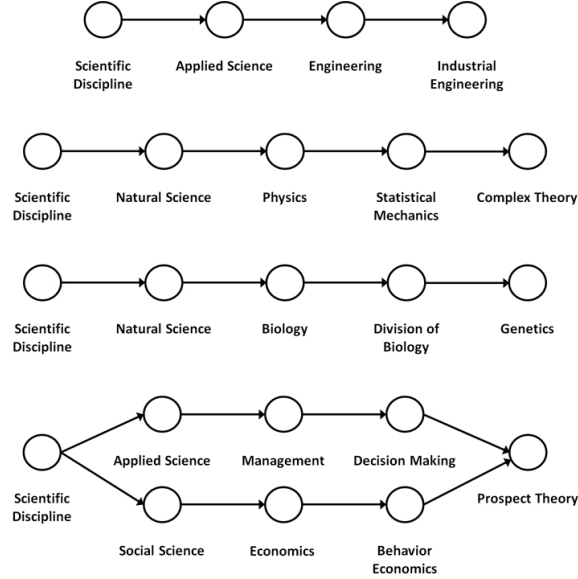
Scientific Discipline

Applied Science

Engineering

Industrial Engineering

Scientific Discipline

Natural Science

Physics

Statistical Mechanics

Complex Theory

Scientific Discipline

Natural Science

Biology

Division of Biology

Genetics

Applied Science

Management

Decision Making

Scientific Discipline

Prospect Theory

Social Science

Economics

Behavior Economics